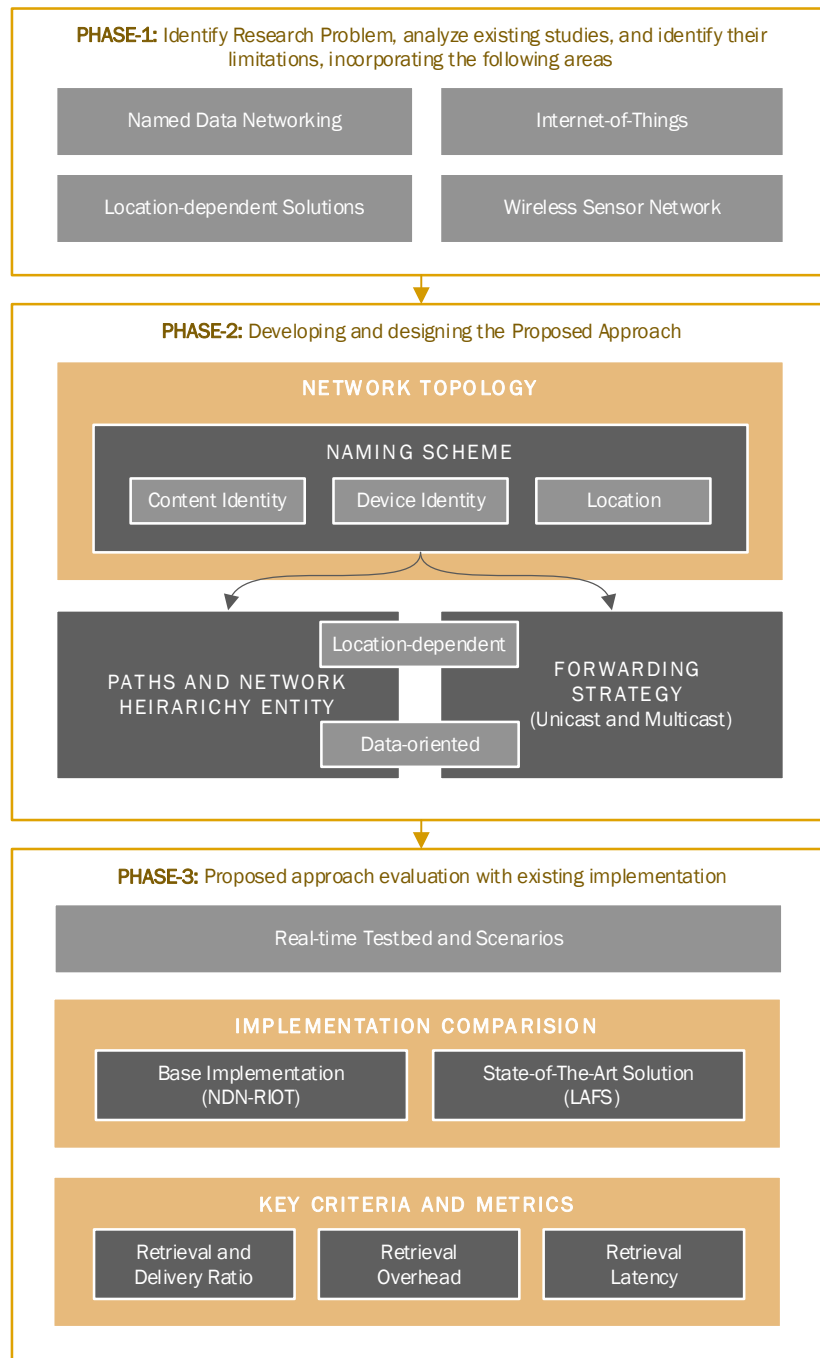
PHASE-1: Identify Research Problem, analyze existing studies, and identify their limitations, incorporating the following areas

Named Data Networking

Internet-of-Things

Location-dependent Solutions

Wireless Sensor Network

PHASE-2: Developing and designing the Proposed Approach

NETWORK TOPOLOGY

NAMING SCHEME

Content Identity

Device Identity

Location

PATHS AND NETWORK HEIRARICHY ENTITY

Location-dependent

Data-oriented

FORWARDING STRATEGY (Unicast and Multicast)

PHASE-3: Proposed approach evaluation with existing implementation

Real-time Testbed and Scenarios

IMPLEMENTATION COMPARISION

Base Implementation (NDN-RIOT)

State-of-The-Art Solution (LAFS)

KEY CRITERIA AND METRICS

Retrieval and Delivery Ratio

Retrieval Overhead

Retrieval Latency